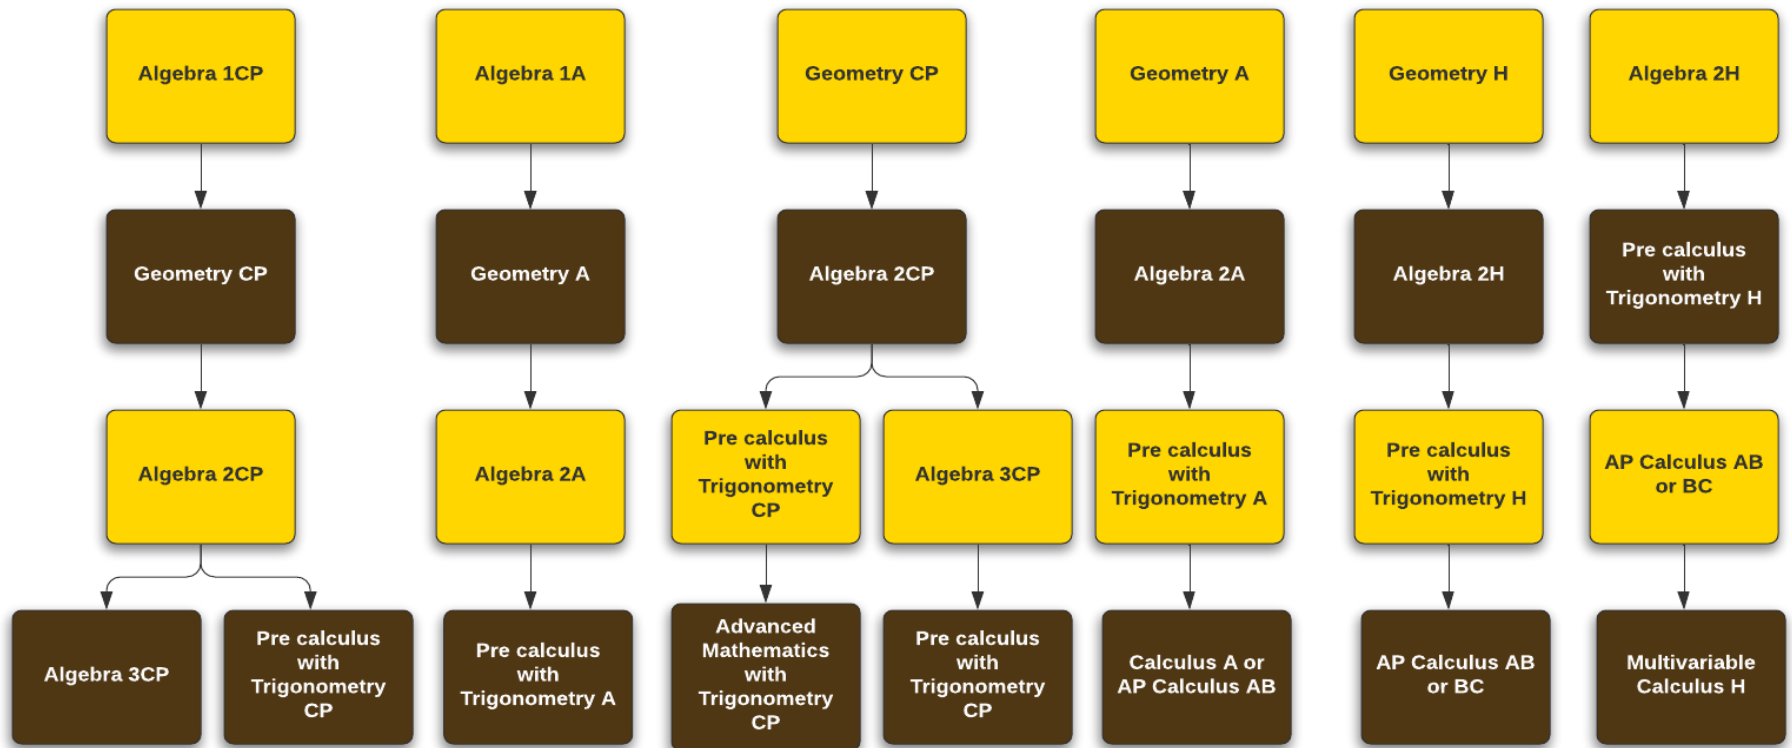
Algebra 1CP

Geometry CP

Algebra 2CP

Algebra 3CP

Pre calculus with Trigonometry CP

Algebra 1A

Geometry A

Algebra 2A

Pre calculus with Trigonometry A

Geometry CP

Algebra 2CP

Pre calculus with Trigonometry CP

Advanced Mathematics with Trigonometry CP

Algebra 3CP

Pre calculus with Trigonometry CP

Geometry A

Algebra 2A

Pre calculus with Trigonometry A

Calculus A or AP Calculus AB

Geometry H

Algebra 2H

Pre calculus with Trigonometry H

AP Calculus AB or BC

Algebra 2H

Pre calculus with Trigonometry H

AP Calculus AB or BC

Multivariable Calculus H